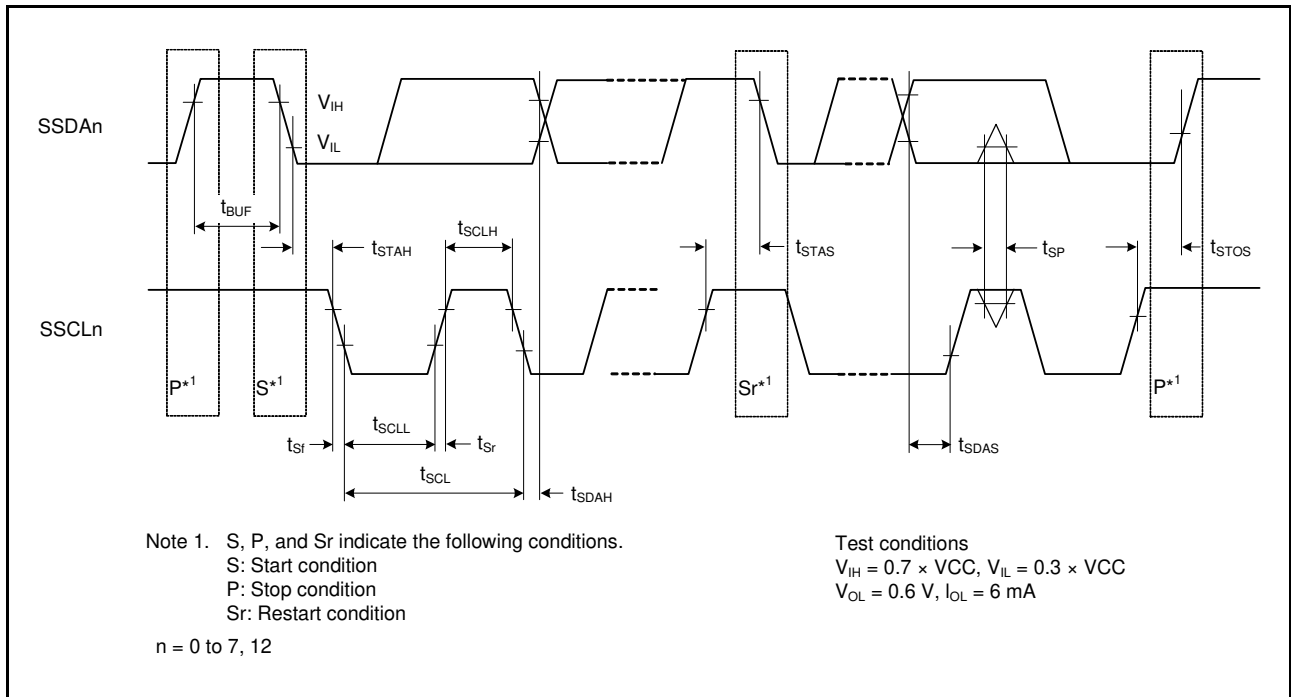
SSDAn

$V_{IH}$

$V_{IL}$

$t_{BUF}$

$t_{STAH}$

$t_{SCLH}$

$t_{STAS}$

$t_{SP}$

$t_{STOS}$

SSCLn

P*1

S*1

Sr*1

P*1

$t_{Sf}$

$t_{SCLL}$

$t_{Sr}$

$t_{SCL}$

$t_{SDAH}$

$t_{SDAS}$

Note 1. S, P, and Sr indicate the following conditions.
S: Start condition
P: Stop condition
Sr: Restart condition

n = 0 to 7, 12

Test conditions
$V_{IH} = 0.7 \times VCC$, $V_{IL} = 0.3 \times VCC$
$V_{OL} = 0.6$ V, $I_{OL} = 6$ mA